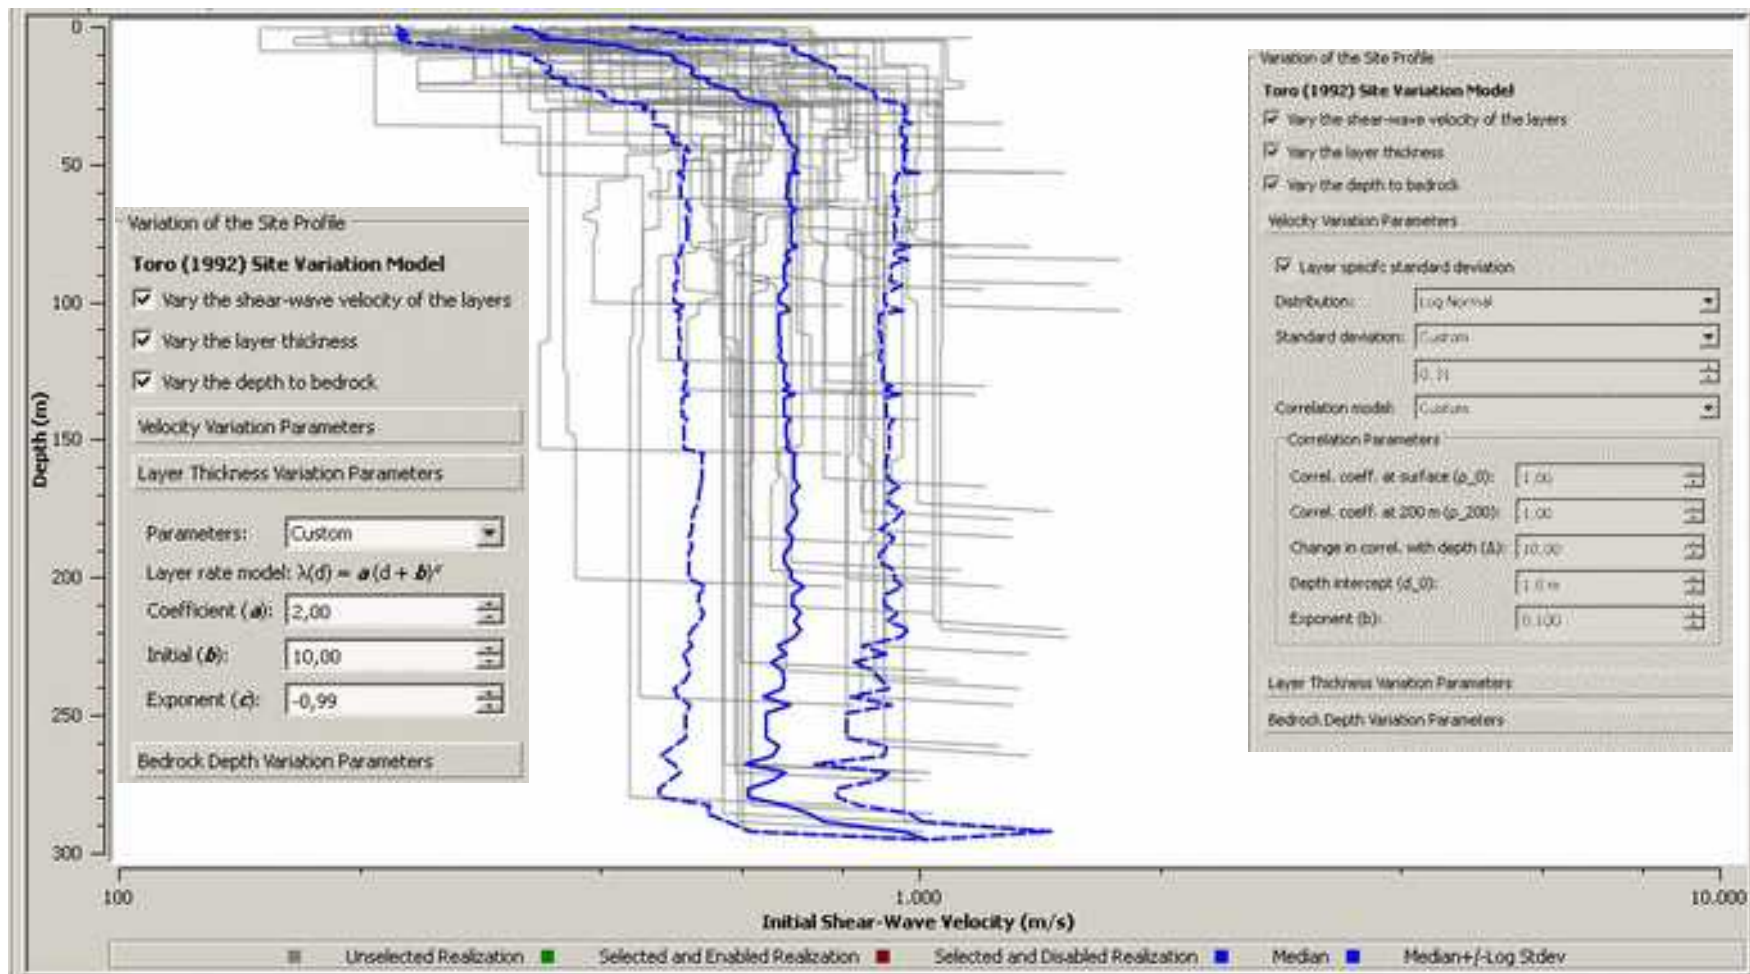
0
50
100
150
200
250
300
Depth (m)

Variation of the Site Profile
Toro (1992) Site Variation Model
Vary the shear-wave velocity of the layers
Vary the layer thickness
Vary the depth to bedrock
Velocity Variation Parameters
Layer Thickness Variation Parameters
Parameters: Custom
Layer rate model: $\lambda(d) = a(d + b)^c$
Coefficient ($a$): 2,00
Initial ($b$): 10,00
Exponent ($c$): -0,99
Bedrock Depth Variation Parameters

Variation of the Site Profile
Toro (1992) Site Variation Model
Vary the shear-wave velocity of the layers
Vary the layer thickness
Vary the depth to bedrock
Velocity Variation Parameters
Layer specific standard deviation
Distribution: Log Normal
Standard deviation: Custom
0.31
Correlation model: Custom
Correlation Parameters
Correl. coeff. at surface (ρ_0): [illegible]
Correl. coeff. at 200 m (ρ_200): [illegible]
Change in correl. with depth (Δ): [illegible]
Depth intercept (d_0): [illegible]
Exponent (b): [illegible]
Layer Thickness Variation Parameters
Bedrock Depth Variation Parameters

100
1.000
10.000
Initial Shear-Wave Velocity (m/s)

Unselected Realization Selected and Enabled Realization Selected and Disabled Realization Median Median+/-Log Stdev